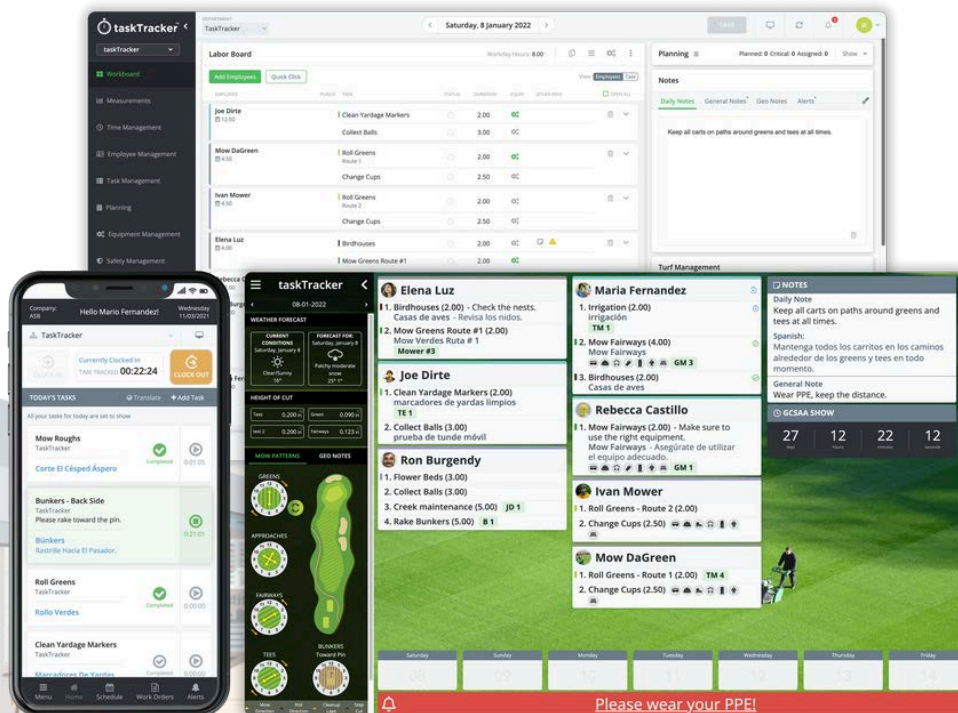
taskTracker

TaskTracker

taskTracker

Workboard

Measurements

Time Management

Employee Management

Task Management

Planning

Equipment Management

Safety Management

Saturday, 8 January 2022

Labor Board

Workday Hours: 8.00

Add Employees

Quick Click

Joe Dirte

Clean Yardage Markers 2.00

Collect Balls 3.00

Mow DaGreen

Roll Greens 2.00

Route 1

Change Cups 2.50

Ivan Mower

Roll Greens 2.00

Route 2

Change Cups 2.50

Elena Luz

Birdhouses 2.00

Mow Greens Route #1 2.00

Planning

Planned: 0 Critical: 0 Assigned: 0

Show

Notes

Daily Notes General Notes Geo Notes Alerts

Keep all carts on paths around greens and tees at all times.

Turf Management

Company: ASB

Hello Mario Fernandez!

Wednesday 11/03/2021

TaskTracker

Currently Clocked In

TIME TRACKED 00:22:24

CLOCK OUT

TODAY'S TASKS

Translate

+ Add Task

All your tasks for today are set to show

Mow Roughs
TaskTracker
Completed
Corte El Césped Áspero

Bunkers - Back Side
TaskTracker
Please rake toward the pin.
Búnkers
Rastrille Hacia El Pasador.

Roll Greens
TaskTracker
Completed
Rollo Verdes

Clean Yardage Markers
TaskTracker
Marcadores De Yardas

Menu Home Schedule Work Orders Alerts

taskTracker

08-01-2022

WEATHER FORECAST

CURRENT CONDITIONS Saturday, January 8

Clear/Sunny

FORECAST FOR: Saturday, January 8

Patchy moderate snow

HEIGHT OF CUT

Tees 0.200 in

Green 0.090 in

Vert 2 0.200 in

Fairways 0.125 in

MOW PATTERNS

GEO NOTES

GREENS

APPROACHES

FAIRWAYS

TEES

BUNKERS Toward Pin

Elena Luz
1. Birdhouses (2.00) - Check the nests.
Casas de aves - Revisa los nidos.
2. Mow Greens Route #1 (2.00)
Mow Verdes Ruta # 1
Mower #3

Joe Dirte
1. Clean Yardage Markers (2.00)
marcadores de yardas limpios
TE 1
2. Collect Balls (3.00)
prueba de tunde móvil

Ron Burgendy
1. Flower Beds (3.00)
2. Collect Balls (3.00)
3. Creek maintenance (5.00) JD 1
4. Rake Bunkers (5.00) B 1

Maria Fernandez
1. Irrigation (2.00)
irrigación
TM 1
2. Mow Fairways (4.00)
Mow Fairways
GM 3
3. Birdhouses (2.00)
Casas de aves

Rebecca Castillo
1. Mow Fairways (2.00) - Make sure to use the right equipment.
Mow Fairways - Asegúrate de utilizar el equipo adecuado.
GM 1

Ivan Mower
1. Roll Greens - Route 2 (2.00)
2. Change Cups (2.50)

Mow DaGreen
1. Roll Greens - Route 1 (2.00) TM 4
2. Change Cups (2.50)

NOTES
Daily Note
Keep all carts on paths around greens and tees at all times.
Spanish:
Mantenga todos los carritos en los caminos alrededor de los greens y tees en todo momento.
General Note
Wear PPE, keep the distance.

GCSAA SHOW
27 days 12 hours 22 minutes 12 seconds

Saturday Sunday Monday Tuesday Wednesday Thursday Friday

Please wear your PPE!